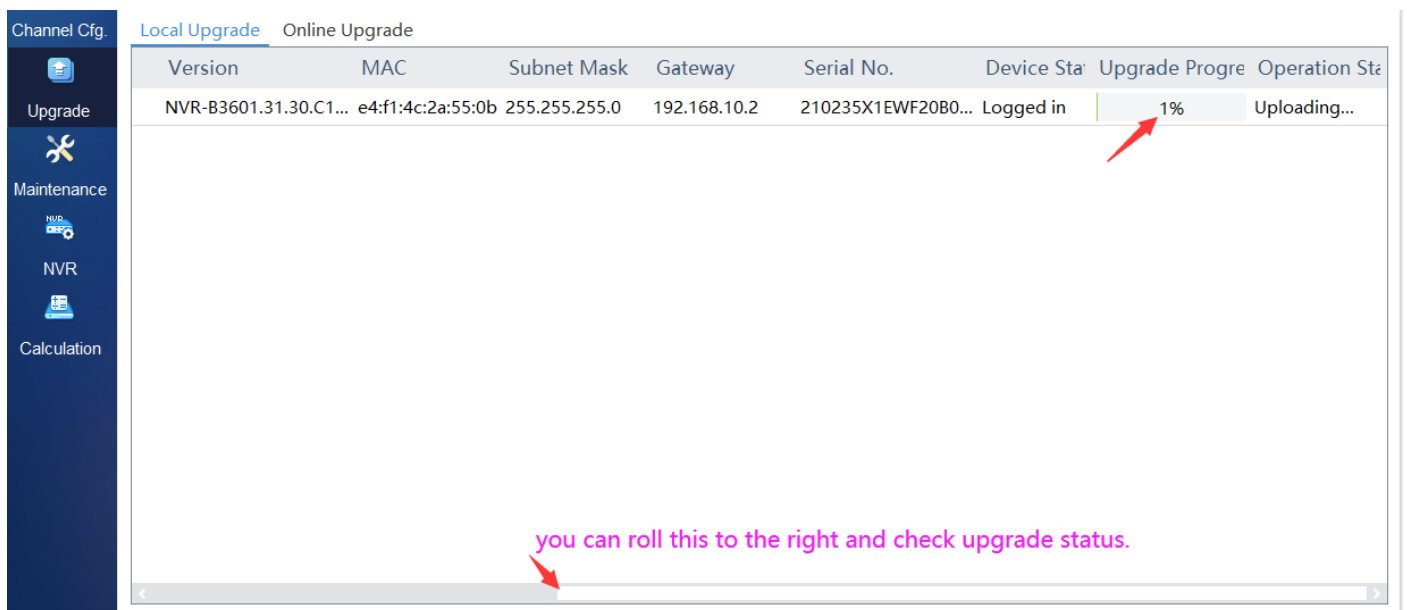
Channel Cfg.

Upgrade

Maintenance

NVR

NVR

Calculation

Local Upgrade
Online Upgrade

| Version | MAC | Subnet Mask | Gateway | Serial No. | Device Stat | Upgrade Progre | Operation Sta |
|---|---|---|---|---|---|---|---|
| NVR-B3601.31.30.C1... | e4:f1:4c:2a:55:0b | 255.255.255.0 | 192.168.10.2 | 210235X1EWF20B0... | Logged in | 1% | Uploading... |

you can roll this to the right and check upgrade status.